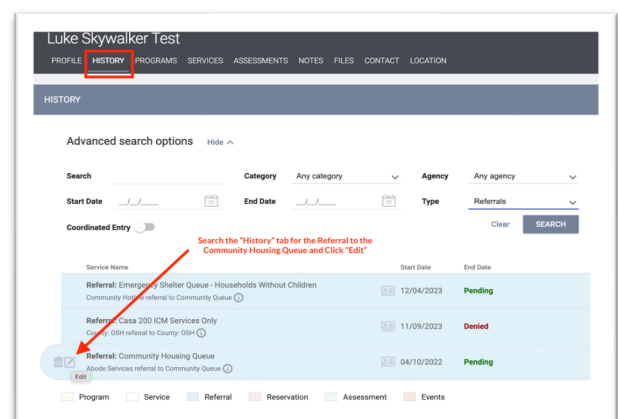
Luke Skywalker Test

PROFILE HISTORY PROGRAMS SERVICES ASSESSMENTS NOTES FILES CONTACT LOCATION

HISTORY

Advanced search options Hide

Search

Category Any category

Agency Any agency

Start Date __/__/____

End Date __/__/____

Type Referrals

Coordinated Entry

Clear SEARCH

Search the "History" tab for the Referral to the Community Housing Queue and Click "Edit"

| Service Name | Start Date | End Date |
|---|---|---|
| Referral: Emergency Shelter Queue - Households Without Children<br>Community Hotline referral to Community Queue | 12/04/2023 | Pending |
| Referral: Casa 200 ICM Services Only<br>County: OSH referral to County: OSH | 11/09/2023 | Denied |
| Referral: Community Housing Queue<br>Abode Services referral to Community Queue | 04/10/2022 | Pending |

Edit

Program Service Referral Reservation Assessment Events